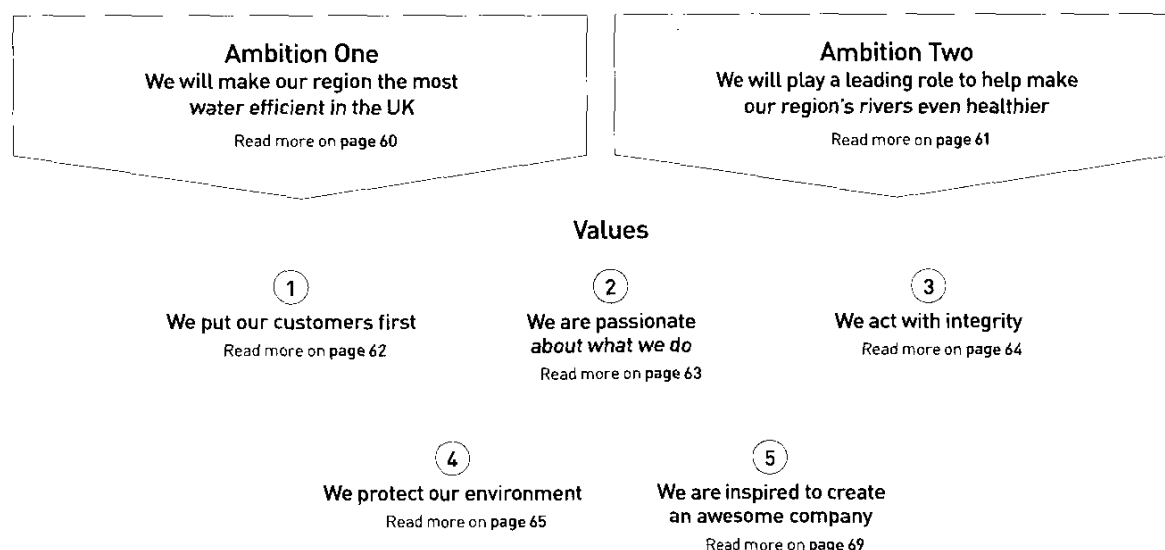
Ambition One
We will make our region the most water efficient in the UK

Read more on page 60

Ambition Two
We will play a leading role to help make our region's rivers even healthier

Read more on page 61

Values

1
We put our customers first
Read more on page 62

2
We are passionate about what we do
Read more on page 63

3
We act with integrity
Read more on page 64

4
We protect our environment
Read more on page 65

5
We are inspired to create an awesome company
Read more on page 69